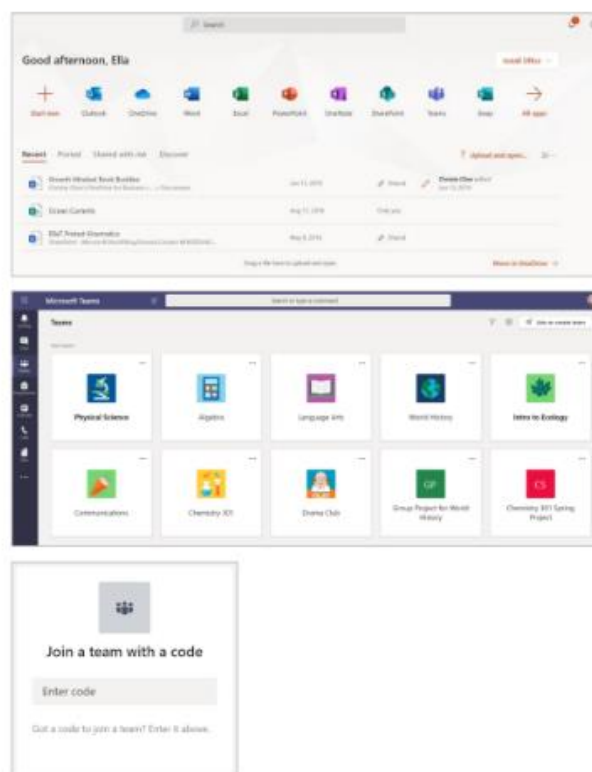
Search

Good afternoon, Ella

Install Office

Start new Outlook OneDrive Word Excel PowerPoint OneNote SharePoint Teams Sway All apps

Recent Pinned Shared with me Discover

Upload and open...

Growth Mindset Book Buddies

Jun 11, 2019

Shared

Ocean Currents

Aug 17, 2019

Only you

ESAT Protest Kinematics

May 8, 2019

Shared

Drag a file here to upload and open

More in OneDrive

Microsoft Teams

Search or type a command

Teams

Join or create team

Physical Science

Algebra

Language Arts

World History

Intro to Ecology

Communications

Chemistry 101

Drama Club

GP

Group Project for World History

CS

Chemistry 101 Spring Project

Join a team with a code

Enter code

Got a code to join a team? Enter it above.